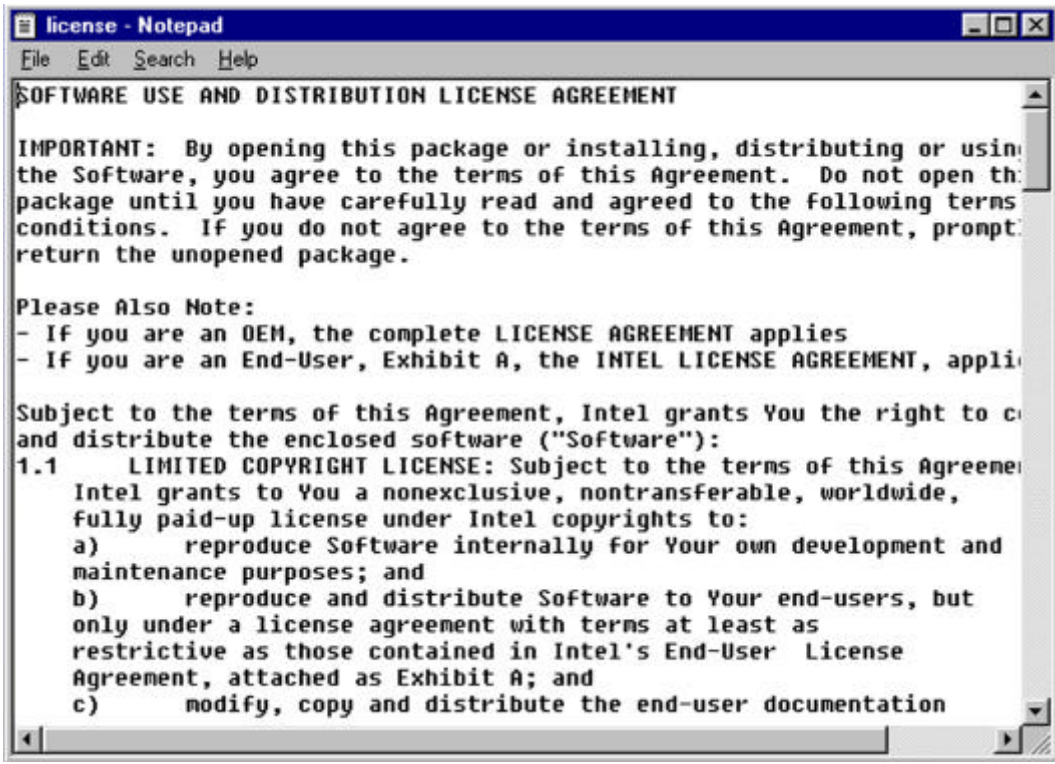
license - Notepad

File Edit Search Help

SOFTWARE USE AND DISTRIBUTION LICENSE AGREEMENT

IMPORTANT: By opening this package or installing, distributing or usin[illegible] the Software, you agree to the terms of this Agreement. Do not open th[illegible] package until you have carefully read and agreed to the following terms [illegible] conditions. If you do not agree to the terms of this Agreement, prompt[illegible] return the unopened package.

Please Also Note:
- If you are an OEM, the complete LICENSE AGREEMENT applies
- If you are an End-User, Exhibit A, the INTEL LICENSE AGREEMENT, appli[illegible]

Subject to the terms of this Agreement, Intel grants You the right to c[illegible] and distribute the enclosed software ("Software"):
1.1 LIMITED COPYRIGHT LICENSE: Subject to the terms of this Agreeme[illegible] Intel grants to You a nonexclusive, nontransferable, worldwide, fully paid-up license under Intel copyrights to:
a) reproduce Software internally for Your own development and maintenance purposes; and
b) reproduce and distribute Software to Your end-users, but only under a license agreement with terms at least as restrictive as those contained in Intel's End-User License Agreement, attached as Exhibit A; and
c) modify, copy and distribute the end-user documentation